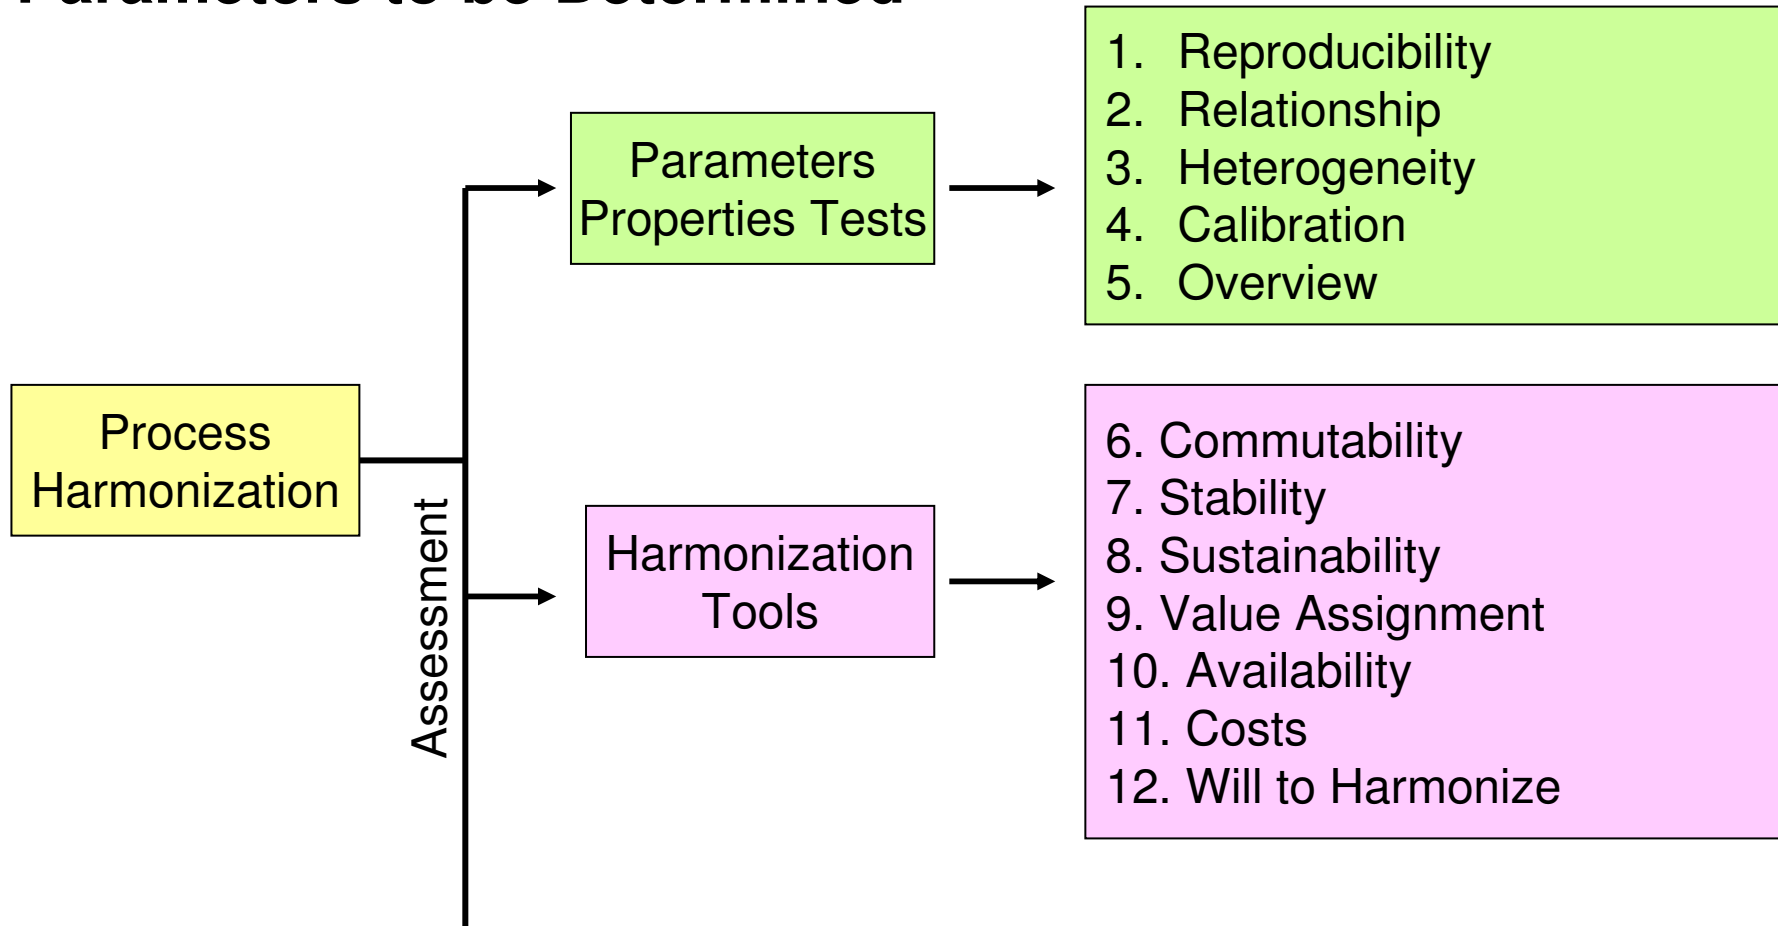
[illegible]

Process Harmonization

Assessment

Parameters Properties Tests

1. Reproducibility
2. Relationship
3. Heterogeneity
4. Calibration
5. Overview

Harmonization Tools

6. Commutability
7. Stability
8. Sustainability
9. Value Assignment
10. Availability
11. Costs
12. Will to Harmonize